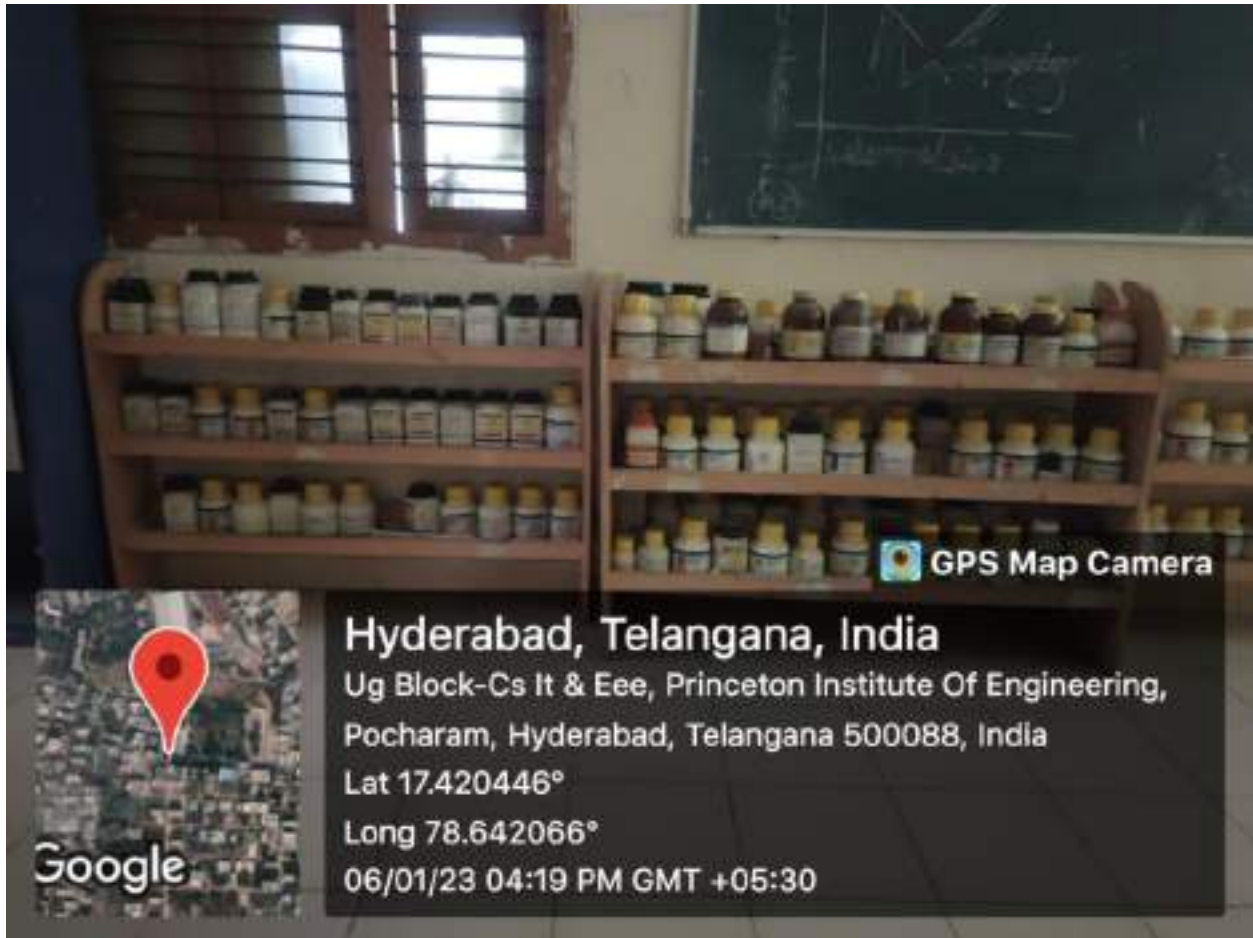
GPS Map Camera

Hyderabad, Telangana, India
Ug Block-Cs It & Eee, Princeton Institute Of Engineering, Pocharam, Hyderabad, Telangana 500088, India
Lat 17.420446°
Long 78.642066°
06/01/23 04:19 PM GMT +05:30

Google